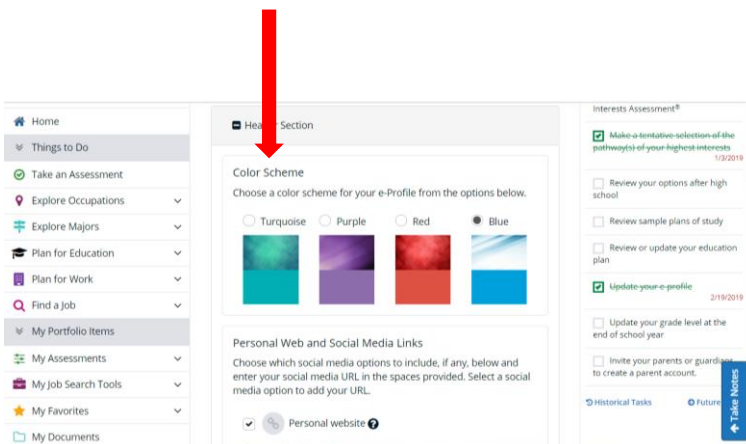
Home
Things to Do
Take an Assessment
Explore Occupations
Explore Majors
Plan for Education
Plan for Work
Find a Job
My Portfolio Items
My Assessments
My Job Search Tools
My Favorites
My Documents

Hea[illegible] Section

Color Scheme
Choose a color scheme for your e-Profile from the options below.
Turquoise
Purple
Red
Blue

Personal Web and Social Media Links
Choose which social media options to include, if any, below and enter your social media URL in the spaces provided. Select a social media option to add your URL.
Personal website

Interests Assessment®
~~Make a tentative selection of the pathway(s) of your highest interests~~
1/3/2019
Review your options after high school
Review sample plans of study
Review or update your education plan
~~Update your e-profile~~
2/19/2019
Update your grade level at the end of school year
Invite your parents or guardian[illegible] to create a parent account.
Historical Tasks
Future
Take Notes